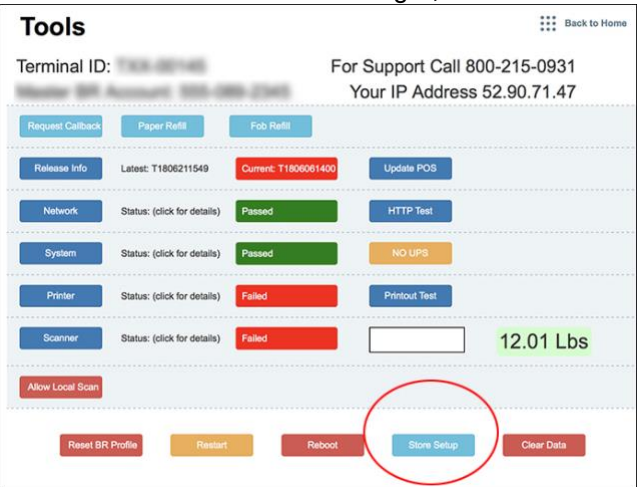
Tools

Back to Home

Terminal ID: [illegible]

For Support Call 800-215-0931

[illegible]

Your IP Address 52.90.71.47

Request Callback

Paper Refill

Fob Refill

Release Info

Latest: T1806211549

Current: T1806061400

Update POS

Network

Status: (click for details)

Passed

HTTP Test

System

Status: (click for details)

Passed

NO UPS

Printer

Status: (click for details)

Failed

Printout Test

Scanner

Status: (click for details)

Failed

12.01 Lbs

Allow Local Scan

Reset BR Profile

Restart

Reboot

Store Setup

Clear Data